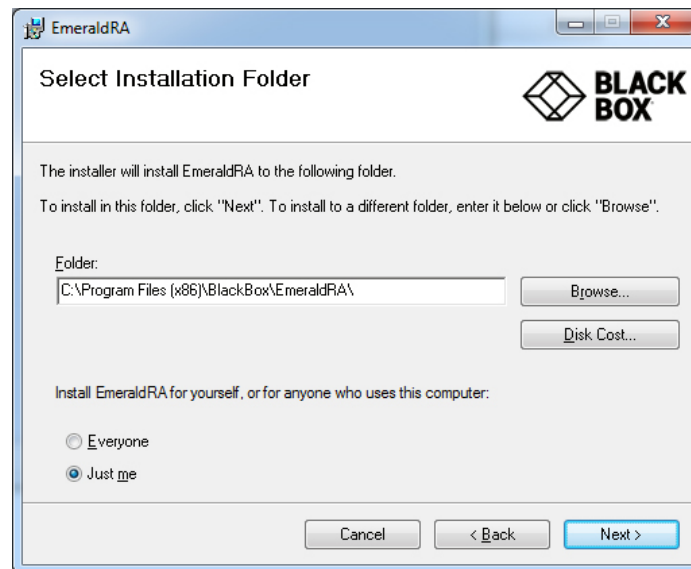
EmeraldRA

Select Installation Folder

BLACK BOX

The installer will install EmeraldRA to the following folder.

To install in this folder, click "Next". To install to a different folder, enter it below or click "Browse".

Folder:

C:\Program Files (x86)\BlackBox\EmeraldRA\

Browse...

Disk Cost...

Install EmeraldRA for yourself, or for anyone who uses this computer:

Everyone

Just me

Cancel

< Back

Next >